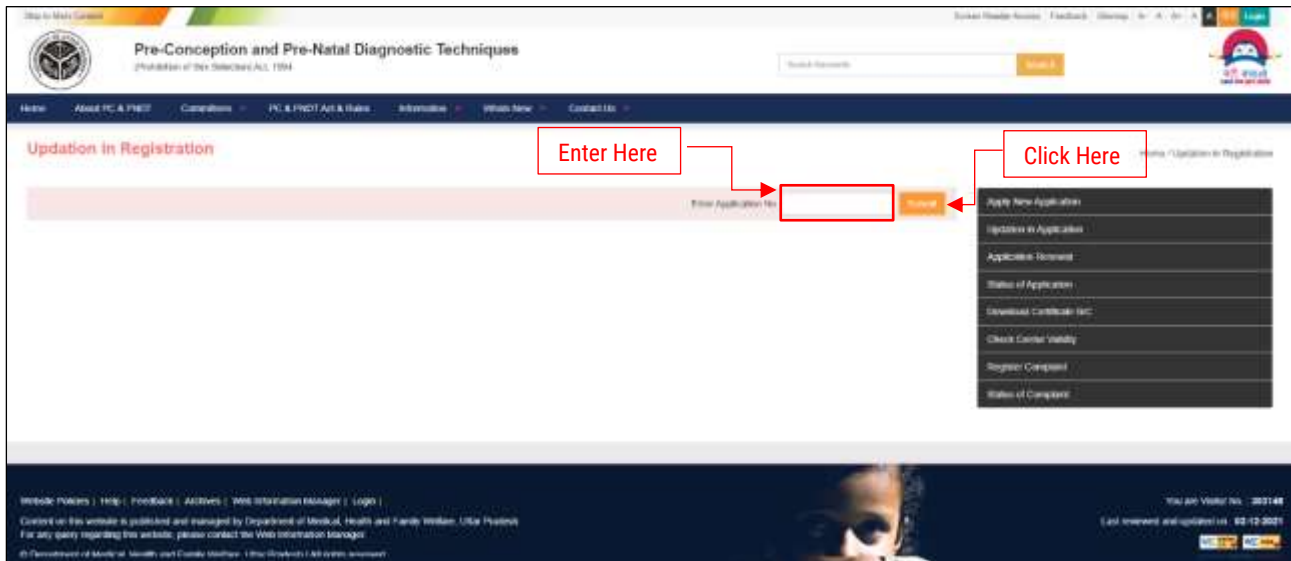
Skip to Main Content

Screen Reader Access | Feedback | Sitemap | A+ | A | A- | A | A | Login

Pre-Conception and Pre-Natal Diagnostic Techniques

(Prohibition of Sex Selection) Act, 1994

Search Keywords

Search

Home | About PC & PNDT | Committees | PC & PNDT Act & Rules | Information | Whats New | Contact Us

Updation in Registration

Enter Here

Click Here

Home / Updation in Registration

Enter Application No

Submit

Apply New Application

Updation in Application

Application Renewal

Status of Application

Download Certificate N/C

Check Center Validity

Register Complaint

Status of Complaint

Website Policies | Help | Feedback | Archives | Web Information Manager | Login |

Content on this website is published and managed by Department of Medical, Health and Family Welfare, Uttar Pradesh

For any query regarding this website, please contact the Web Information Manager

© Department of Medical, Health and Family Welfare, Uttar Pradesh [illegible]

You are Visitor No. : 203148

Last reviewed and updated on : 02-12-2021